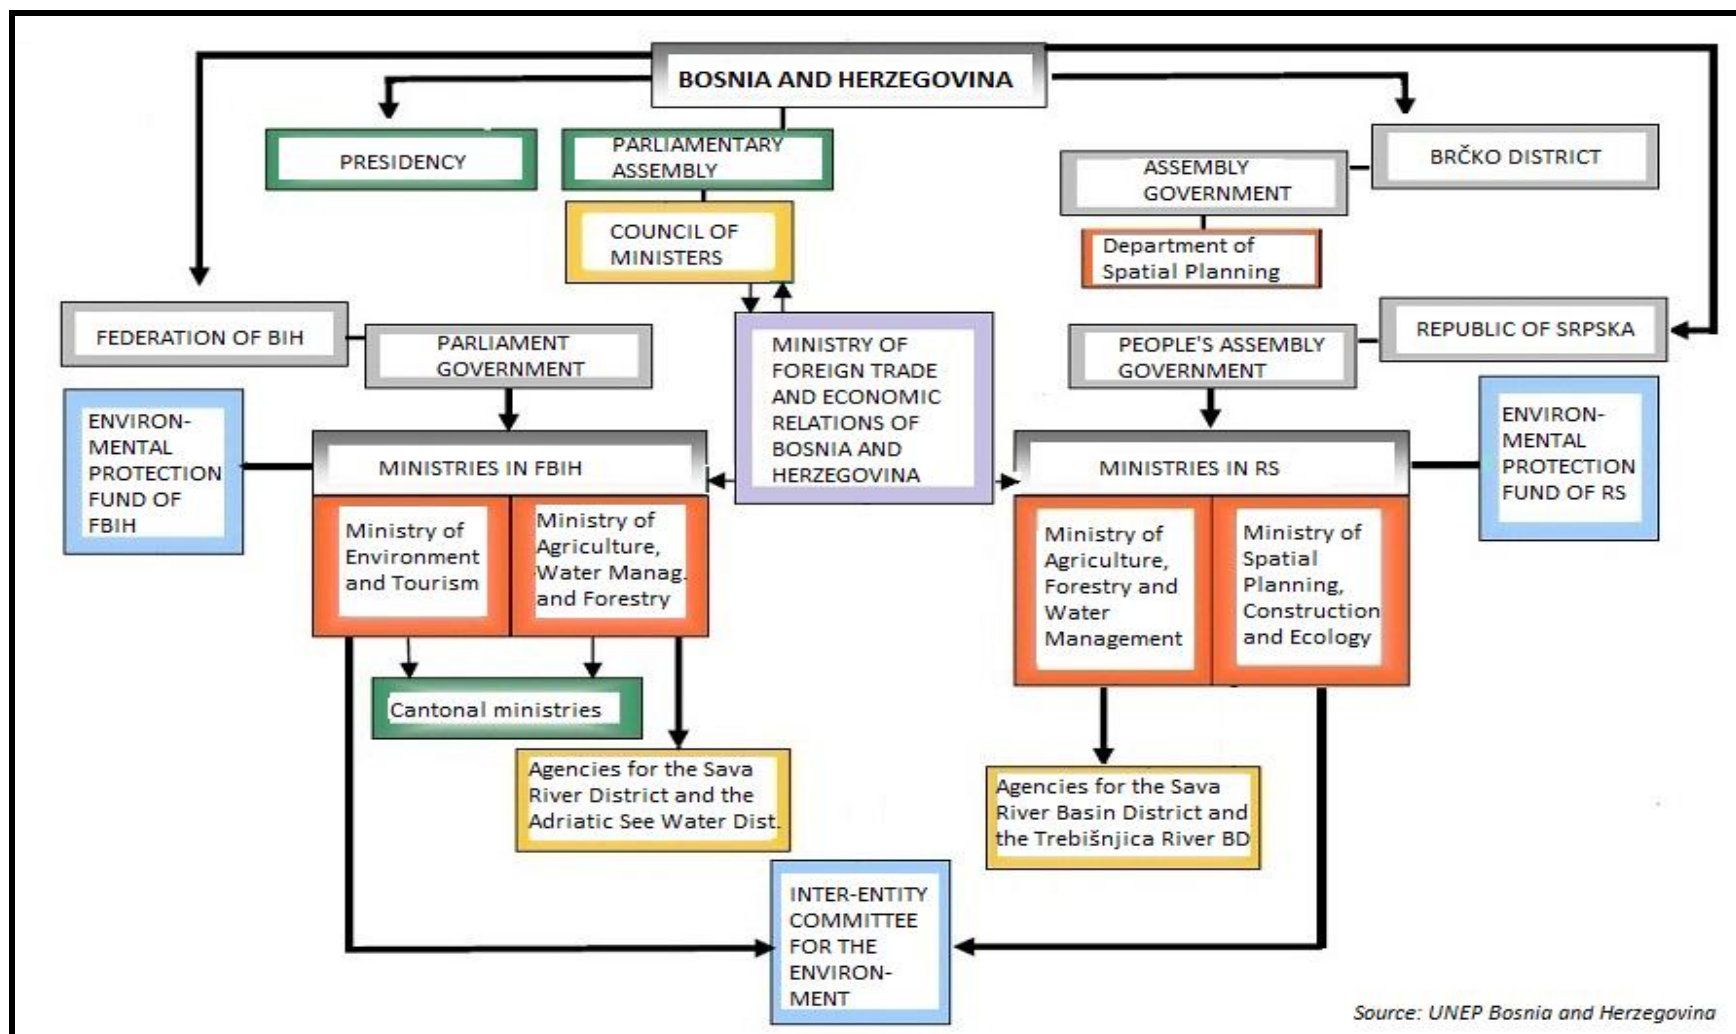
BOSNIA AND HERZEGOVINA

PRESIDENCY

PARLIAMENTARY ASSEMBLY

COUNCIL OF MINISTERS

ASSEMBLY GOVERNMENT

BRČKO DISTRICT

Department of Spatial Planning

FEDERATION OF BIH

PARLIAMENT GOVERNMENT

MINISTRY OF FOREIGN TRADE AND ECONOMIC RELATIONS OF BOSNIA AND HERZEGOVINA

PEOPLE'S ASSEMBLY GOVERNMENT

REPUBLIC OF SRPSKA

ENVIRON-MENTAL PROTECTION FUND OF FBIH

MINISTRIES IN FBIH

MINISTRIES IN RS

ENVIRON-MENTAL PROTECTION FUND OF RS

Ministry of Environment and Tourism

Ministry of Agriculture, Water Manag. and Forestry

Ministry of Agriculture, Forestry and Water Management

Ministry of Spatial Planning, Construction and Ecology

Cantonal ministries

Agencies for the Sava River District and the Adriatic See Water Dist.

Agencies for the Sava River Basin District and the Trebišnjica River BD

INTER-ENTITY COMMITTEE FOR THE ENVIRON-MENT

Source: UNEP Bosnia and Herzegovina